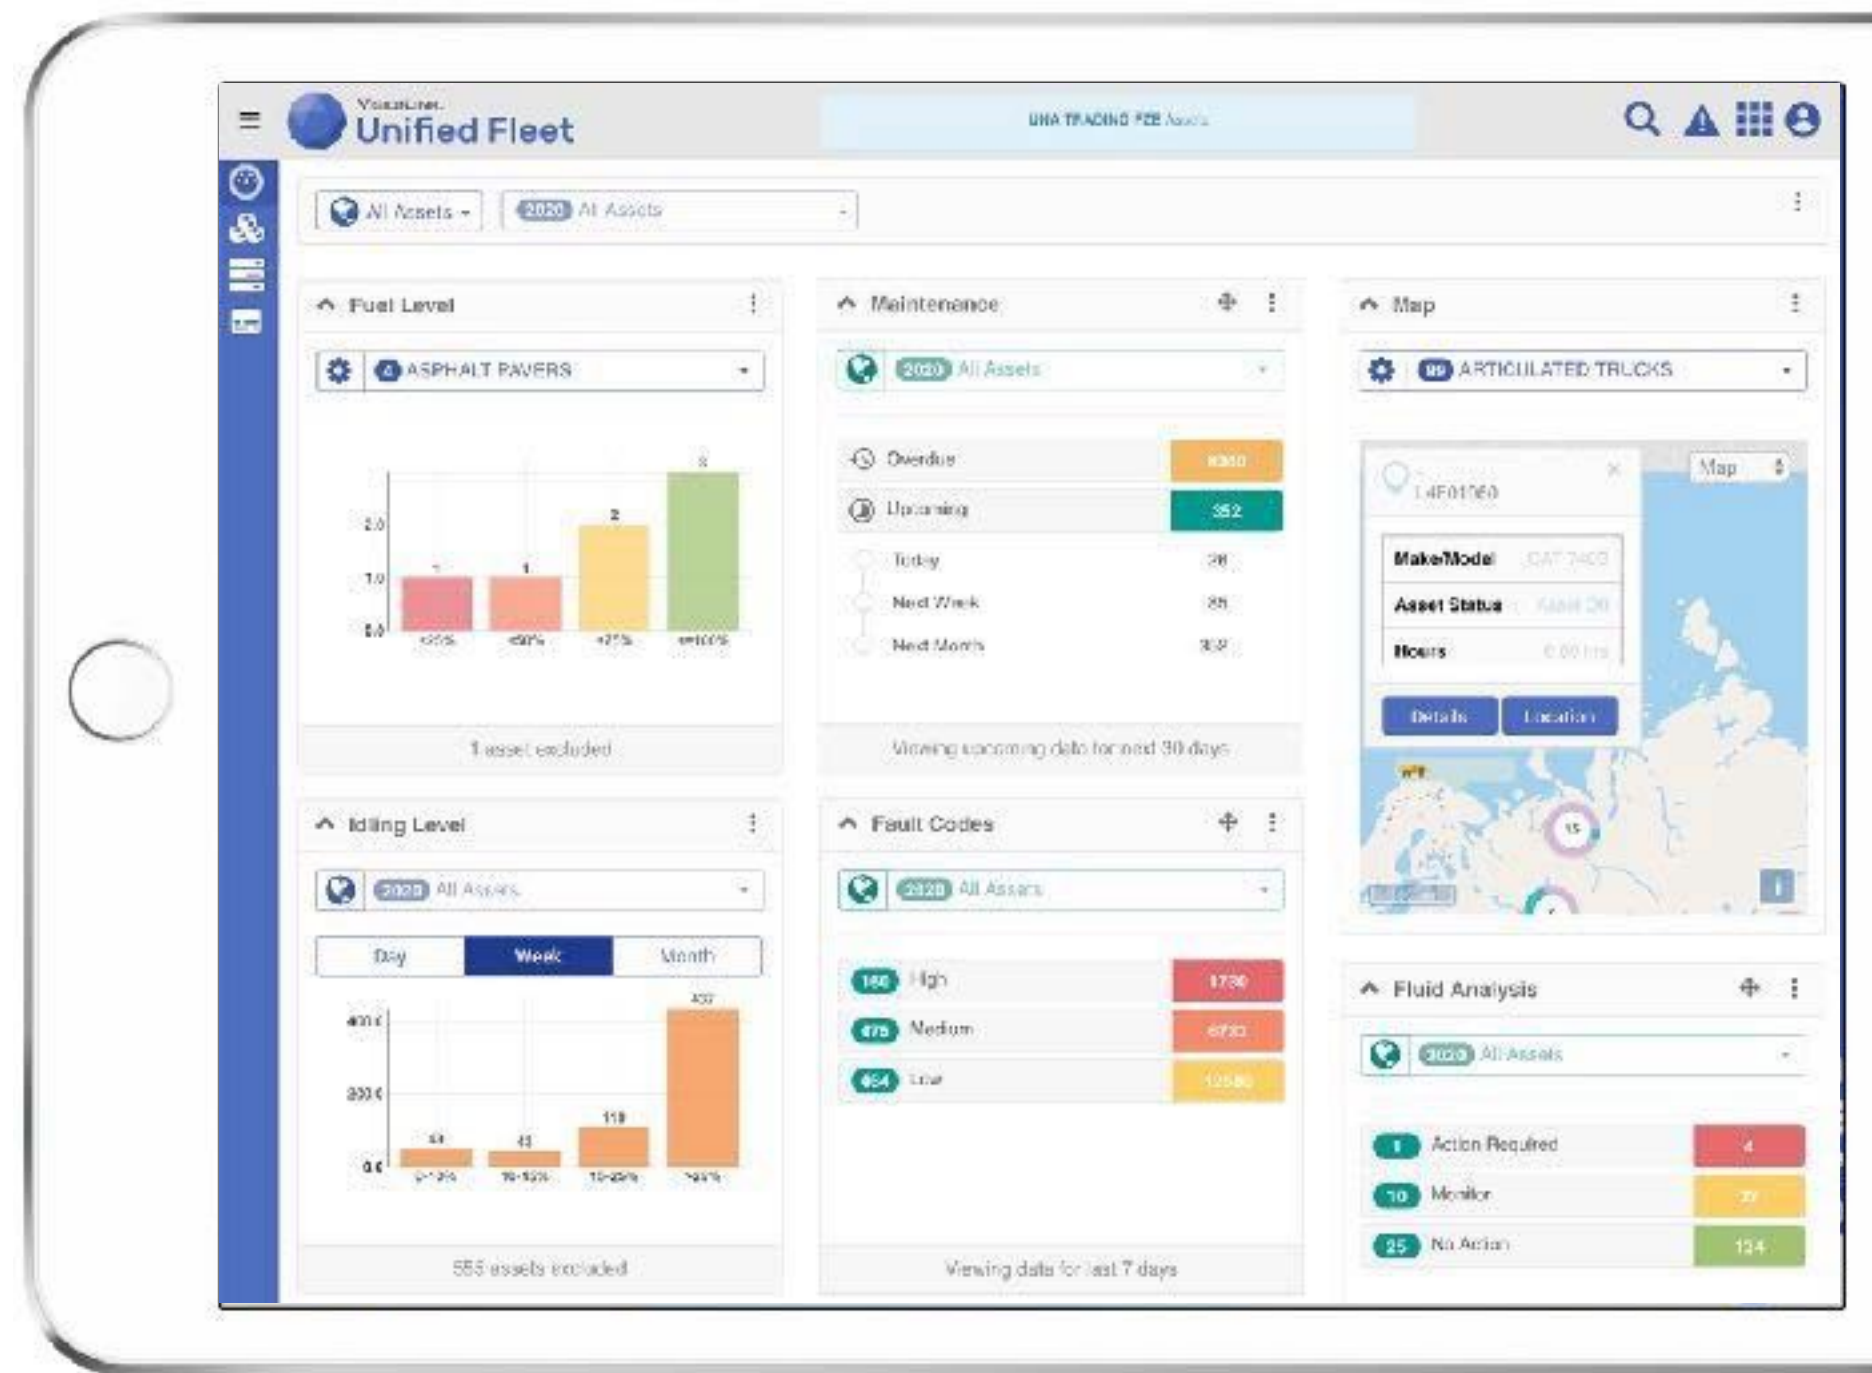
VisionLink
Unified Fleet

UNA TRADING FZE Assets

All Assets
2020 All Assets

Fuel Level
4 ASPHALT PAVERS
3
2
1
1
2.0
1.0
0.0
<25%
<50%
<75%
<=100%
1 asset excluded

Maintenance
2020 All Assets
Overdue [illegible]
Upcoming 352
Today 28
Next Week 85
Next Month 352
Viewing upcoming data for next 30 days

Map
89 ARTICULATED TRUCKS
Map
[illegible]
Make/Model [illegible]
Asset Status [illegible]
Hours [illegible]
Details
Location

Idling Level
2020 All Assets
Day
Week
Month
400
200
0.0
43
43
118
450
555 assets excluded

Fault Codes
2020 All Assets
180 High 1730
475 Medium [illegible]
654 Low 12580
Viewing data for last 7 days

Fluid Analysis
2020 All Assets
1 Action Required 4
10 Monitor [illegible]
25 No Action 124